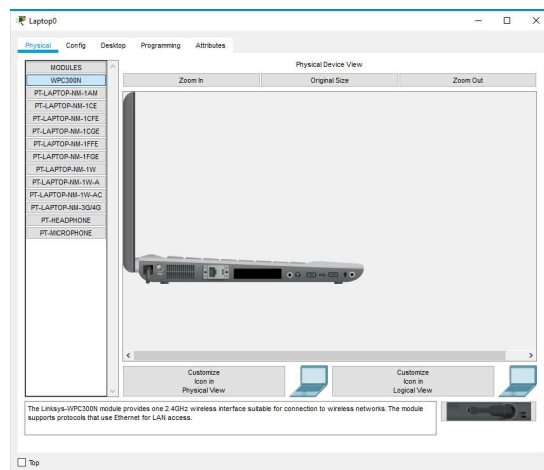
Laptop0

Physical Config Desktop Programming Attributes

MODULES
WPC300N
PT-LAPTOP-NM-1AM
PT-LAPTOP-NM-1CE
PT-LAPTOP-NM-1CFE
PT-LAPTOP-NM-1CGE
PT-LAPTOP-NM-1FFE
PT-LAPTOP-NM-1FGE
PT-LAPTOP-NM-1W
PT-LAPTOP-NM-1W-A
PT-LAPTOP-NM-1W-AC
PT-LAPTOP-NM-3G/4G
PT-HEADPHONE
PT-MICROPHONE

Physical Device View

Zoom In Original Size Zoom Out

Customize Icon in Physical View

Customize Icon in Logical View

The Linksys-WPC300N module provides one 2.4GHz wireless interface suitable for connection to wireless networks. The module supports protocols that use Ethernet for LAN access.

Top